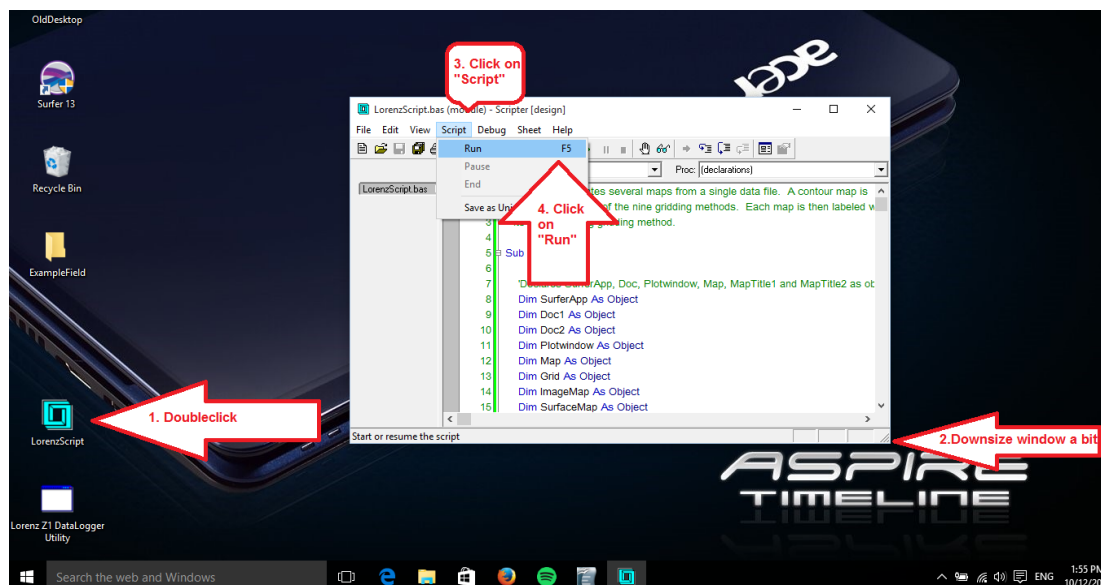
OldDesktop

Surfer 13

Recycle Bin

ExampleField

LorenzScript

Lorenz Z1 DataLogger Utility

3. Click on "Script"

LorenzScript.bas (module) - Scripter [design]

File Edit View Script Debug Sheet Help

Run F5
Pause
End
Save as Uni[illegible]

Proc: (declarations)

LorenzScript.bas

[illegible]tes several maps from a single data file. A contour map is
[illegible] of the nine gridding methods. Each map is then labeled w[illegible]
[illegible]g method.

4. Click on "Run"

3
4
5 Sub
6
7 'D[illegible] SurferApp, Doc, Plotwindow, Map, MapTitle1 and MapTitle2 as ob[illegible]
8 Dim SurferApp As Object
9 Dim Doc1 As Object
10 Dim Doc2 As Object
11 Dim Plotwindow As Object
12 Dim Map As Object
13 Dim Grid As Object
14 Dim ImageMap As Object
15 Dim SurfaceMap As Object

Start or resume the script

1. Doubleclick

2.Downsize window a bit

ASPIRE
TIMELINE

Search the web and Windows

ENG

1:55 PM
10/12/20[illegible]